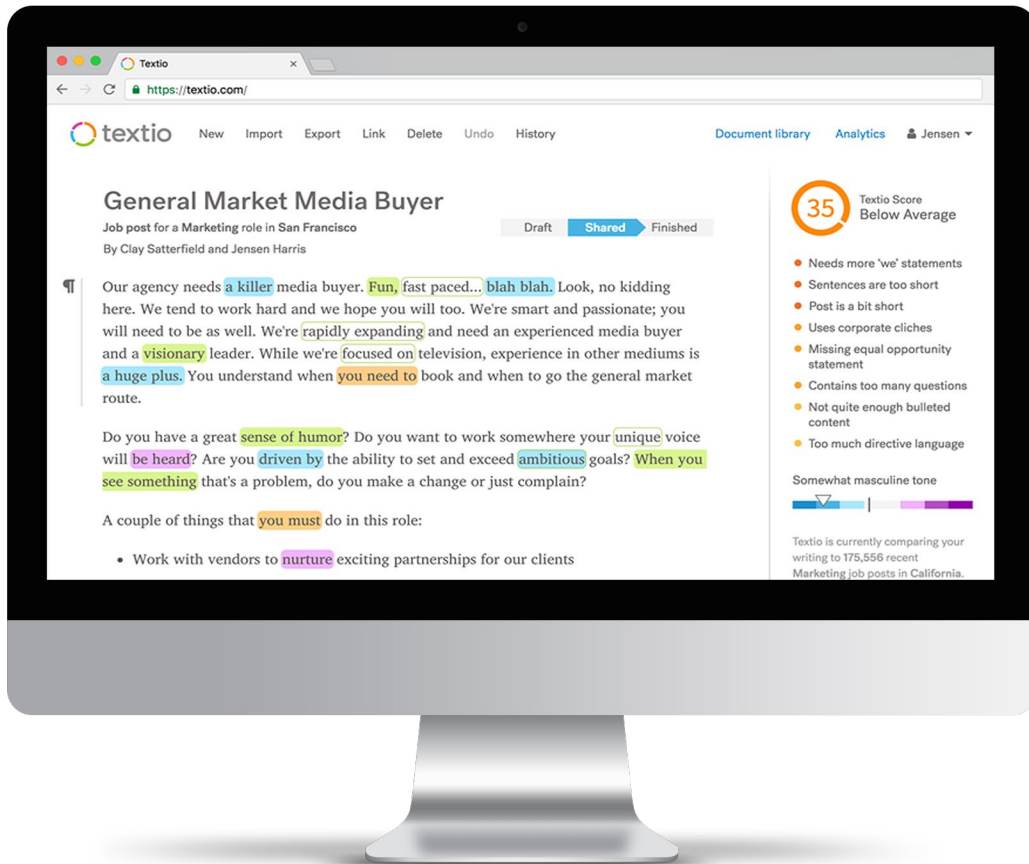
Textio
https://textio.com/

textio New Import Export Link Delete Undo History Document library Analytics Jensen

General Market Media Buyer
Job post for a Marketing role in San Francisco
By Clay Satterfield and Jensen Harris

Draft Shared Finished

¶ Our agency needs a killer media buyer. Fun, fast paced... blah blah. Look, no kidding here. We tend to work hard and we hope you will too. We're smart and passionate; you will need to be as well. We're rapidly expanding and need an experienced media buyer and a visionary leader. While we're focused on television, experience in other mediums is a huge plus. You understand when you need to book and when to go the general market route.

Do you have a great sense of humor? Do you want to work somewhere your unique voice will be heard? Are you driven by the ability to set and exceed ambitious goals? When you see something that's a problem, do you make a change or just complain?

A couple of things that you must do in this role:

• Work with vendors to nurture exciting partnerships for our clients

35 Textio Score
Below Average

• Needs more 'we' statements
• Sentences are too short
• Post is a bit short
• Uses corporate cliches
• Missing equal opportunity statement
• Contains too many questions
• Not quite enough bulleted content
• Too much directive language

Somewhat masculine tone

Textio is currently comparing your writing to 175,556 recent Marketing job posts in California.